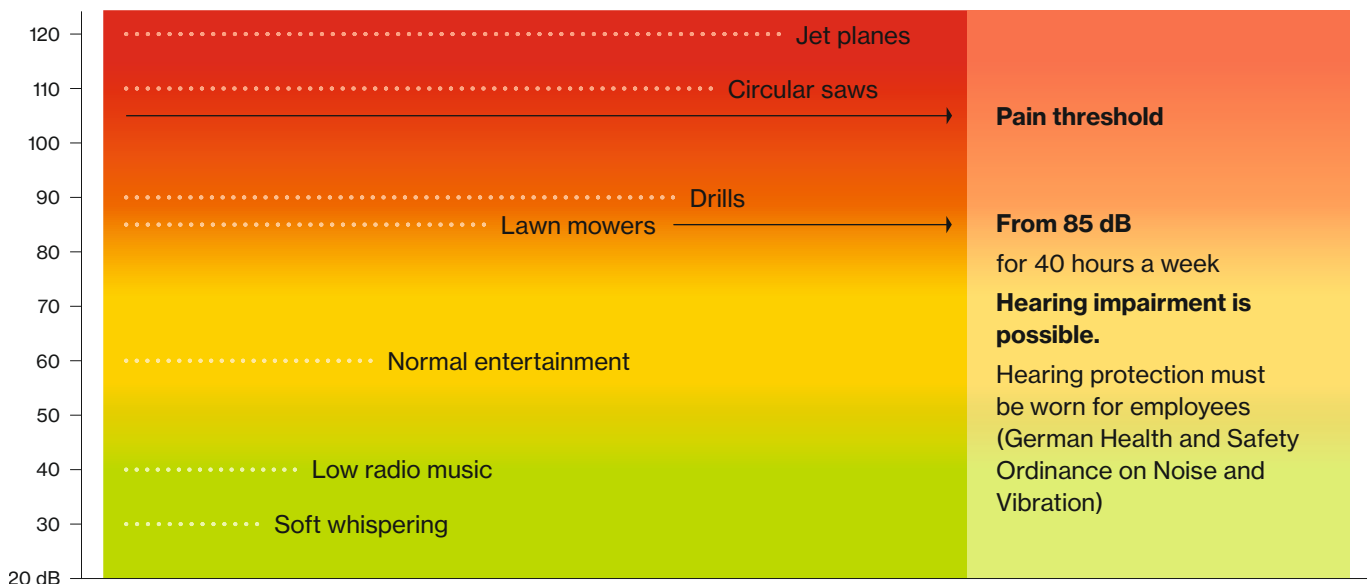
120
110
100
90
80
70
60
50
40
30
20 dB

Jet planes
Circular saws
Drills
Lawn mowers
Normal entertainment
Low radio music
Soft whispering

**Pain threshold**

**From 85 dB**
for 40 hours a week
**Hearing impairment is possible.**
Hearing protection must be worn for employees (German Health and Safety Ordinance on Noise and Vibration)